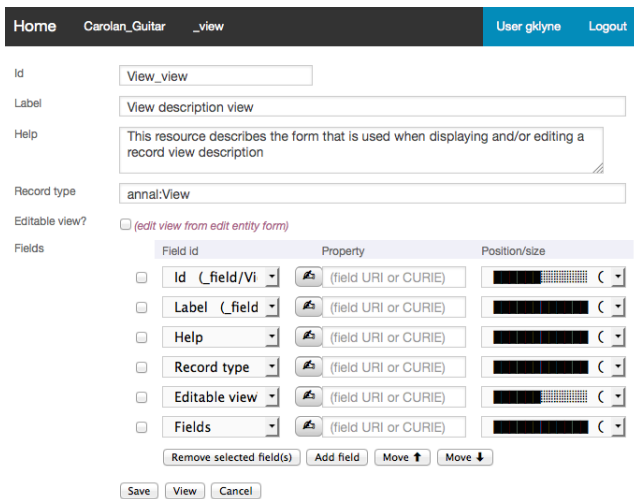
Home Carolan_Guitar _view User gklyne Logout

Id View_view

Label View description view

Help This resource describes the form that is used when displaying and/or editing a record view description

Record type annal:View

Editable view? (edit view from edit entity form)

Fields

| | Field id | Property | Position/size |
|---|---|---|---|
| | Id (_field/Vi | (field URI or CURIE) | ( |
| | Label (_field | (field URI or CURIE) | ( |
| | Help | (field URI or CURIE) | ( |
| | Record type | (field URI or CURIE) | ( |
| | Editable view | (field URI or CURIE) | ( |
| | Fields | (field URI or CURIE) | ( |

Remove selected field(s) Add field Move ↑ Move ↓

Save View Cancel